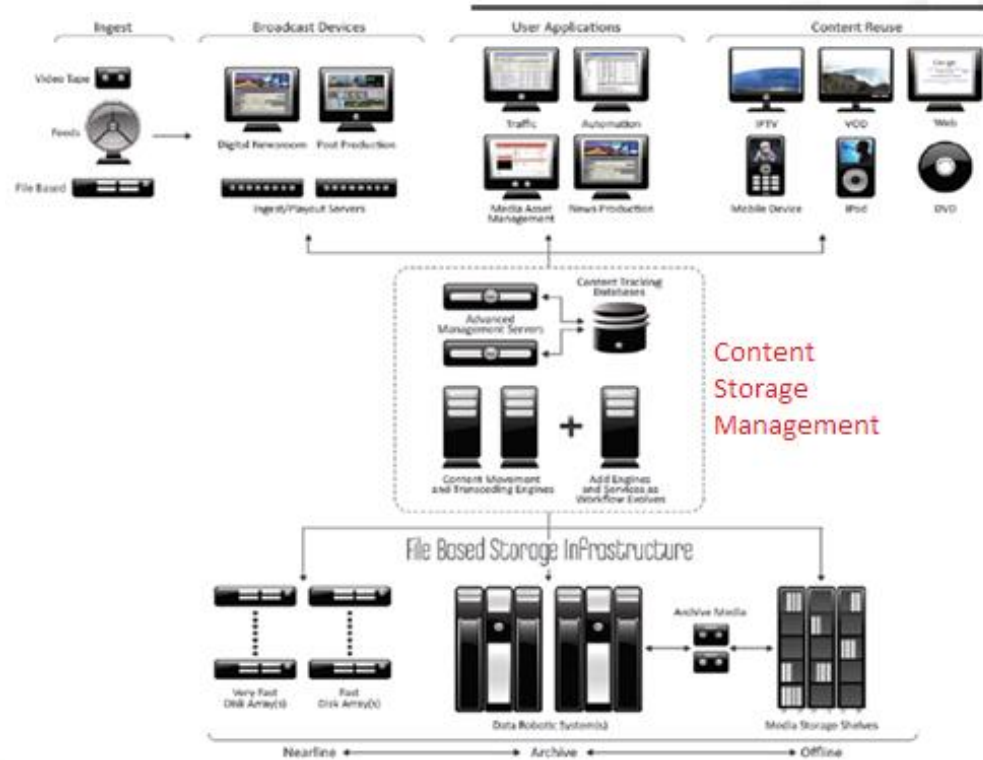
Ingest

Video Tape

Feeds

File Based

Broadcast Devices

Digital Newsroom

Post Production

Ingest/Playout Servers

User Applications

Traffic

Automation

Media Asset Management

News Production

Content Reuse

IPTV

VOD

Web

Mobile Device

iPod

DVD

Advanced Management Servers

Content Tracking Databases

Content Storage Management

Content Movement and Transcoding Engines

+

Add Engines and Services as Workflow Evolves

File Based Storage Infrastructure

Very Fast Disk Array(s)

Fast Disk Array(s)

Data Robotic System(s)

Archive Media

Media Storage Shelves

Nearline

Archive

Offline